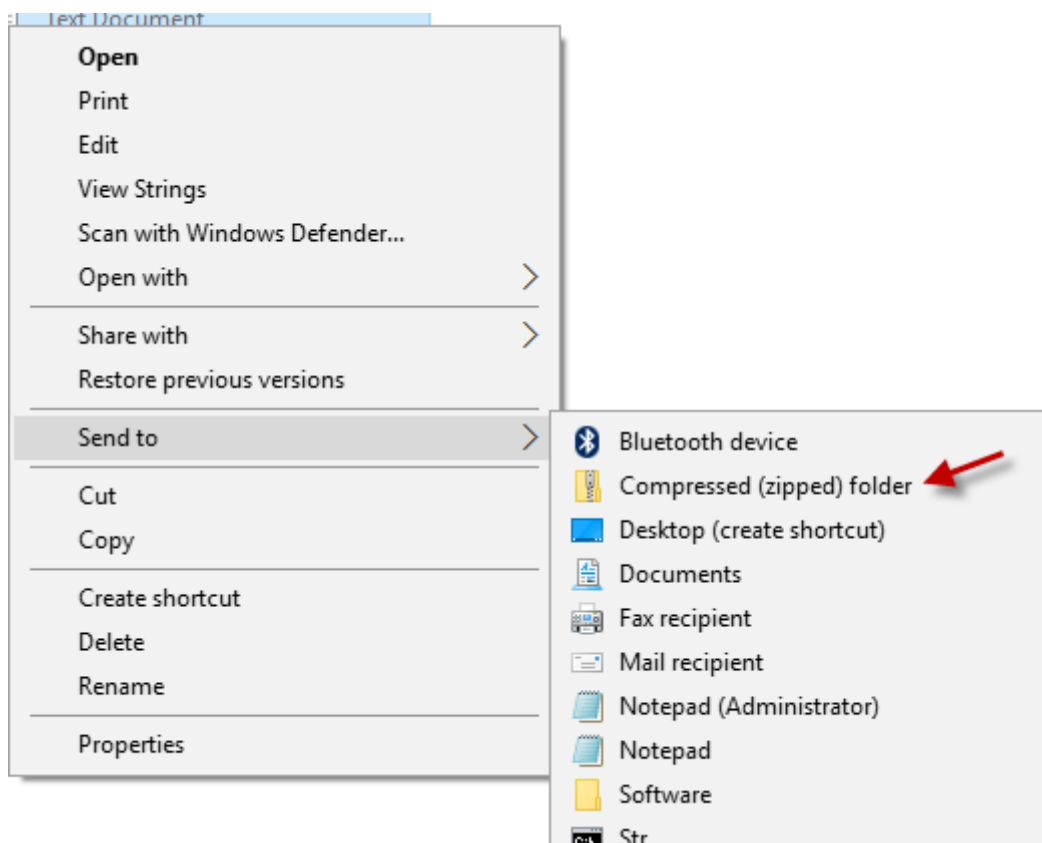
Text Document

Open
Print
Edit
View Strings
Scan with Windows Defender...
Open with

Share with
Restore previous versions

Send to

Cut
Copy

Create shortcut
Delete
Rename

Properties

Bluetooth device
Compressed (zipped) folder
Desktop (create shortcut)
Documents
Fax recipient
Mail recipient
Notepad (Administrator)
Notepad
Software
Str